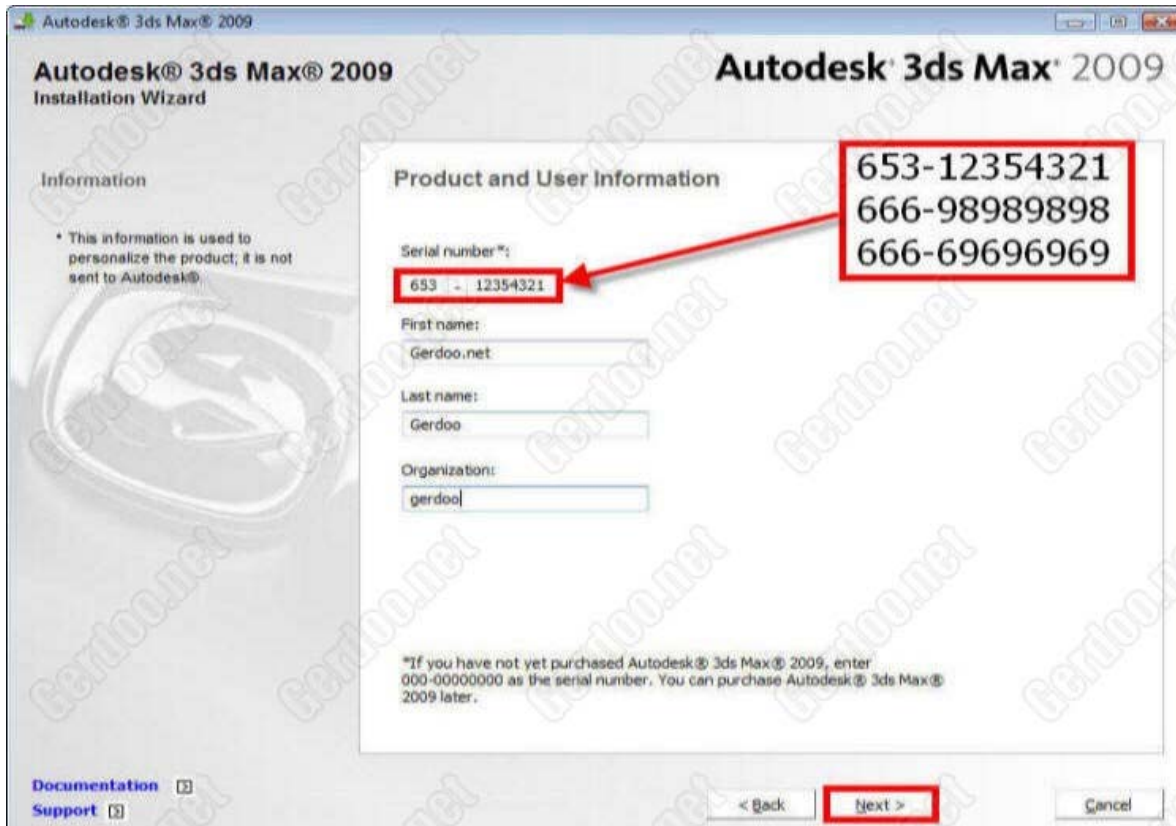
Autodesk® 3ds Max® 2009

Autodesk® 3ds Max® 2009
Installation Wizard

Autodesk 3ds Max 2009

Information

* This information is used to personalize the product; it is not sent to Autodesk®.

Product and User Information

653-12354321
666-98989898
666-69696969

Serial number*:

653 - 12354321

First name:

Gerdoo.net

Last name:

Gerdoo

Organization:

gerdoo

*If you have not yet purchased Autodesk® 3ds Max® 2009, enter 000-00000000 as the serial number. You can purchase Autodesk® 3ds Max® 2009 later.

Documentation
Support

< Back

Next >

Cancel

Gerdoo.net